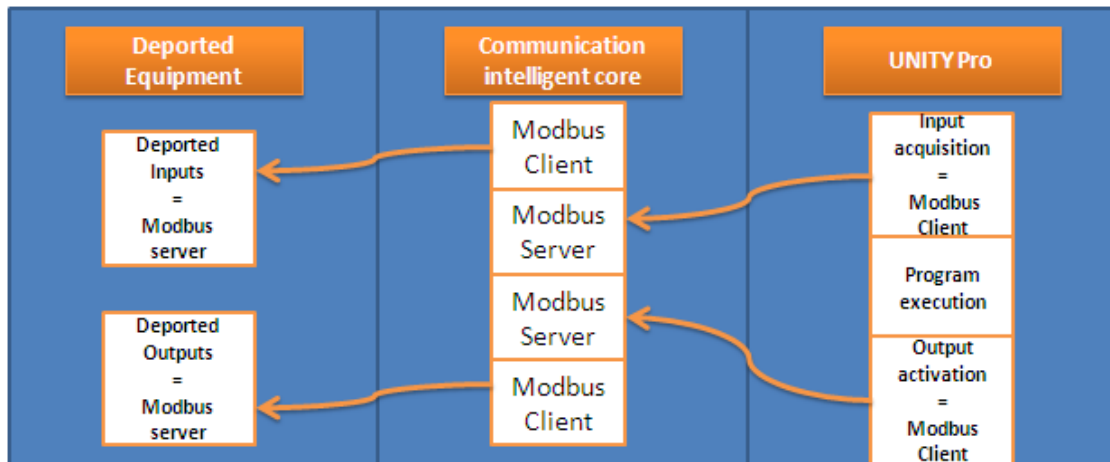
Deported Equipment

Deported Inputs = Modbus server

Deported Outputs = Modbus server

Communication intelligent core

Modbus Client

Modbus Server

Modbus Server

Modbus Client

UNITY Pro

Input acquisition = Modbus Client

Program execution

Output activation = Modbus Client